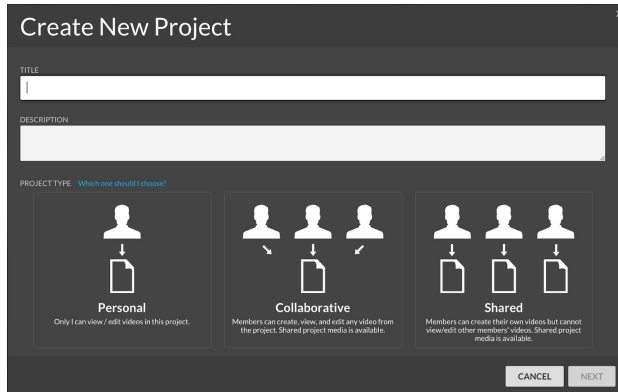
Create New Project

TITLE

DESCRIPTION

PROJECT TYPE Which one should I choose?

Personal
Only I can view / edit videos in this project.

Collaborative
Members can create, view, and edit any video from the project. Shared project media is available.

Shared
Members can create their own videos but cannot view/edit other members' videos. Shared project media is available.

CANCEL NEXT